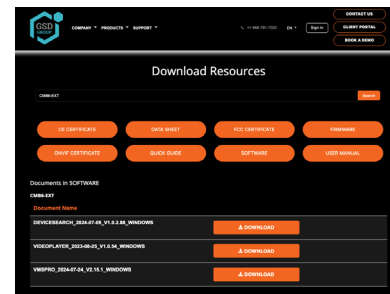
GSD GROUP

COMPANY ▾ PRODUCTS ▾ SUPPORT ▾

+1 888 791 7020 EN ▾ Sign in

CONTACT US
CLIENT PORTAL
BOOK A DEMO

Download Resources

CM86-EXT
Search

CE CERTIFICATE
DATA SHEET
FCC CERTIFICATE
FIRMWARE
ONVIF CERTIFICATE
QUICK GUIDE
SOFTWARE
USER MANUAL

Documents in SOFTWARE

CM86-EXT

Document Name

DEVICESEARCH_2024-07-05_V1.0.2.88_WINDOWS
DOWNLOAD

VIDEOPLAYER_2023-06-25_V1.0.54_WINDOWS
DOWNLOAD

VMSPRO_2024-07-24_V2.15.1_WINDOWS
DOWNLOAD